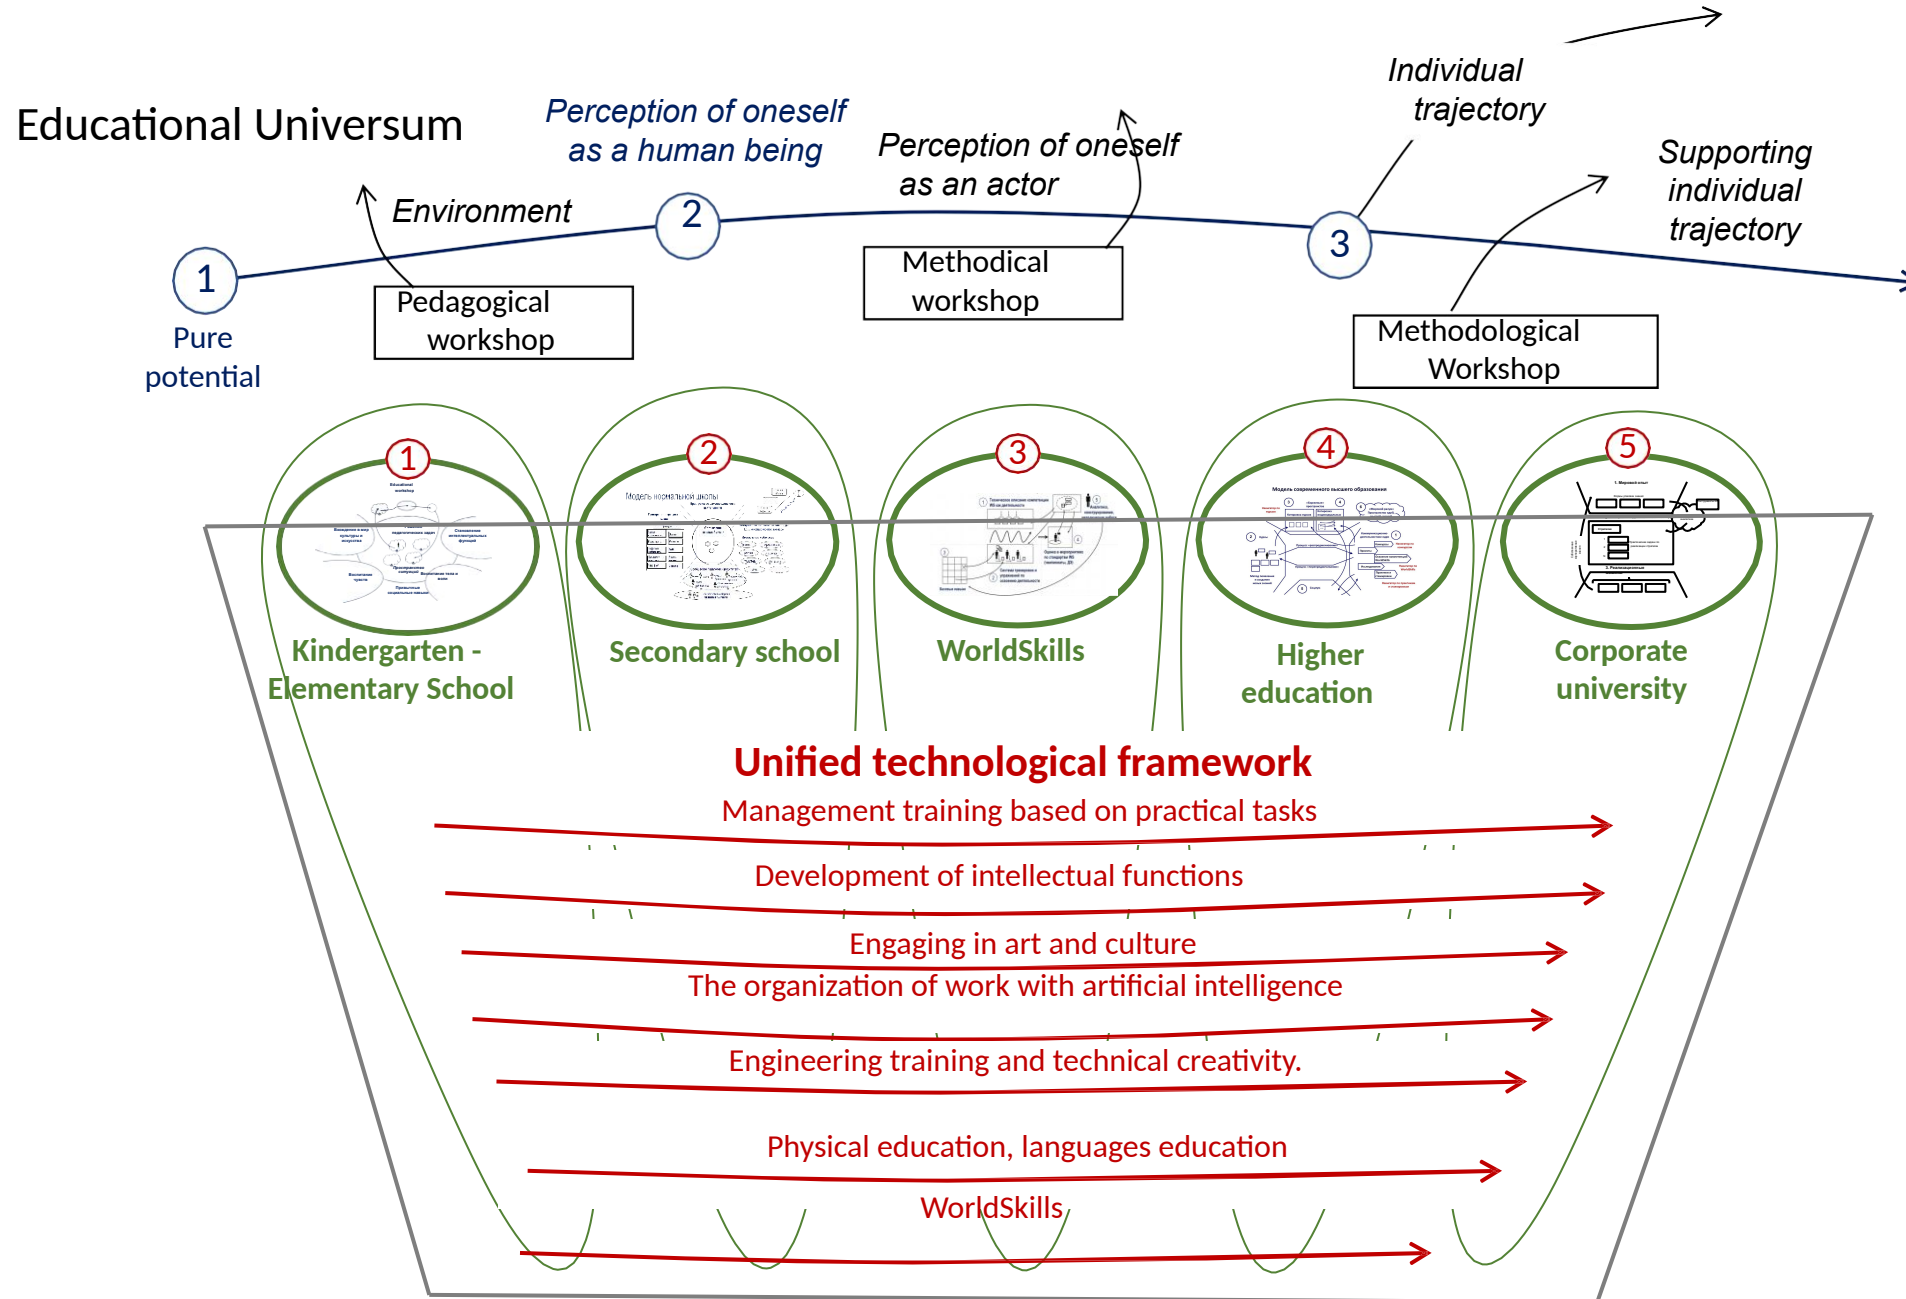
Educational Universum

Perception of oneself as a human being

Perception of oneself as an actor

Individual trajectory

Supporting individual trajectory

Environment

1

Pure potential

2

3

Pedagogical workshop

Methodical workshop

Methodological Workshop

1

2

3

4

5

Kindergarten - Elementary School

Secondary school

WorldSkills

Higher education

Corporate university

Unified technological framework

Management training based on practical tasks

Development of intellectual functions

Engaging in art and culture

The organization of work with artificial intelligence

Engineering training and technical creativity.

Physical education, languages education

WorldSkills